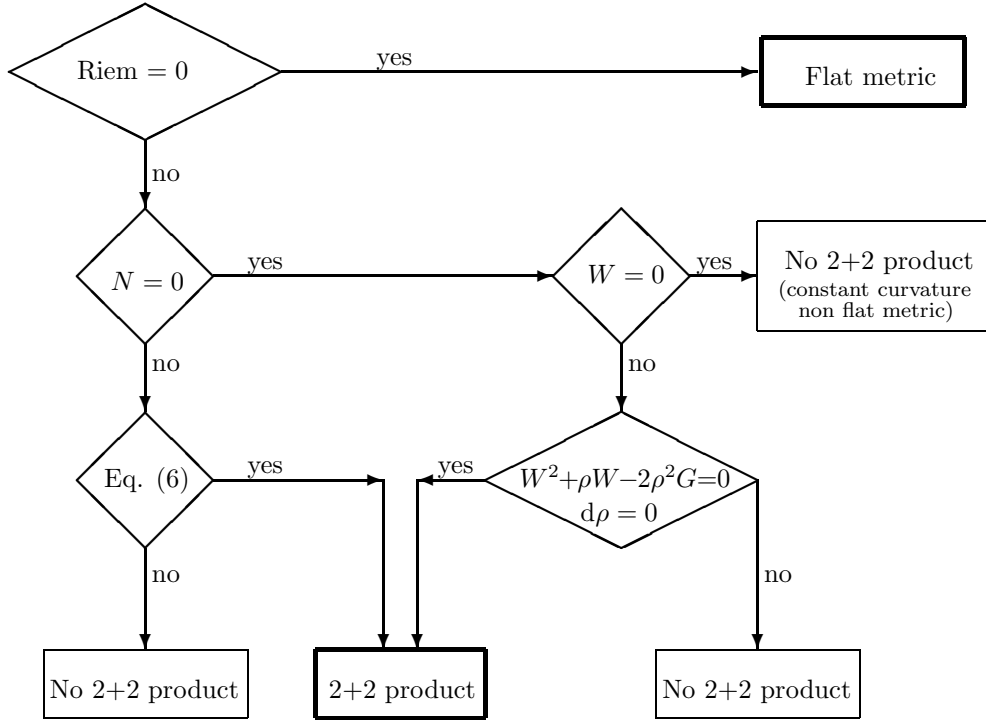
Riem = 0

yes

Flat metric

no

$N = 0$

yes

$W = 0$

yes

No 2+2 product (constant curvature non flat metric)

no

no

Eq. (6)

yes

yes

$W^2+\rho W-2\rho^2 G=0$
$\mathrm{d}\rho = 0$

no

no

No 2+2 product

2+2 product

No 2+2 product